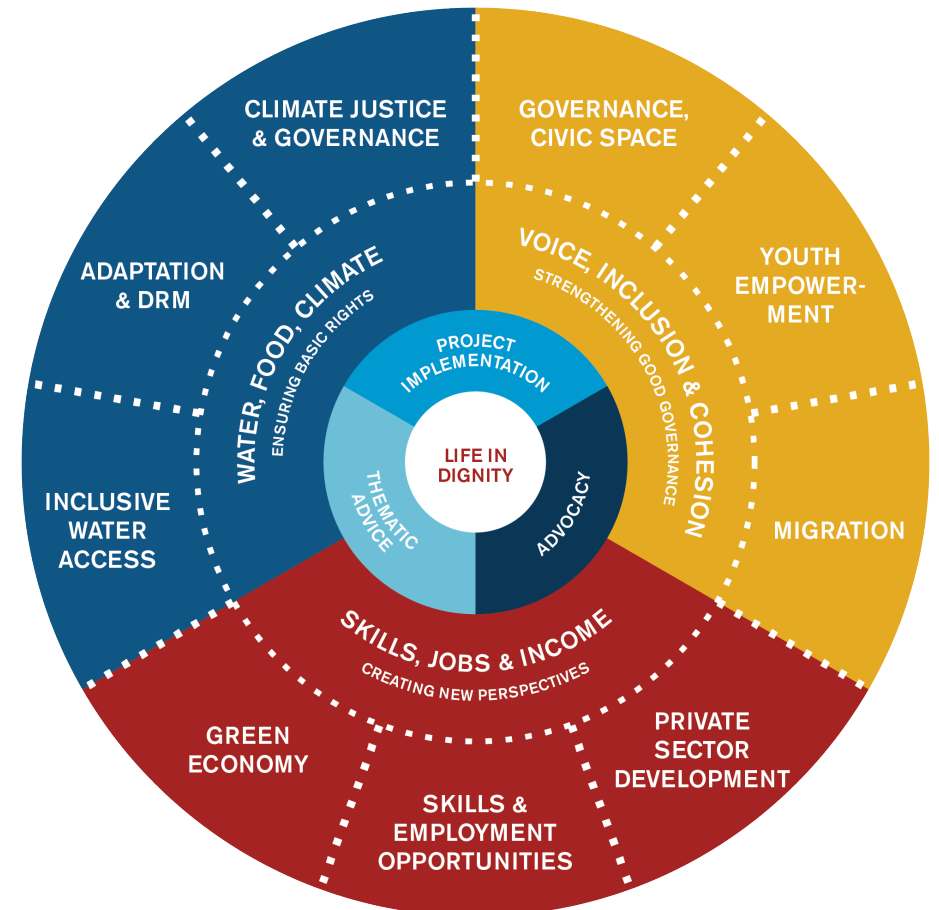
LIFE IN DIGNITY

PROJECT IMPLEMENTATION

THEMATIC ADVICE

ADVOCACY

WATER, FOOD, CLIMATE
ENSURING BASIC RIGHTS

VOICE, INCLUSION & COHESION
STRENGTHENING GOOD GOVERNANCE

SKILLS, JOBS & INCOME
CREATING NEW PERSPECTIVES

CLIMATE JUSTICE & GOVERNANCE

ADAPTATION & DRM

INCLUSIVE WATER ACCESS

GOVERNANCE, CIVIC SPACE

YOUTH EMPOWERMENT

MIGRATION

GREEN ECONOMY

SKILLS & EMPLOYMENT OPPORTUNITIES

PRIVATE SECTOR DEVELOPMENT